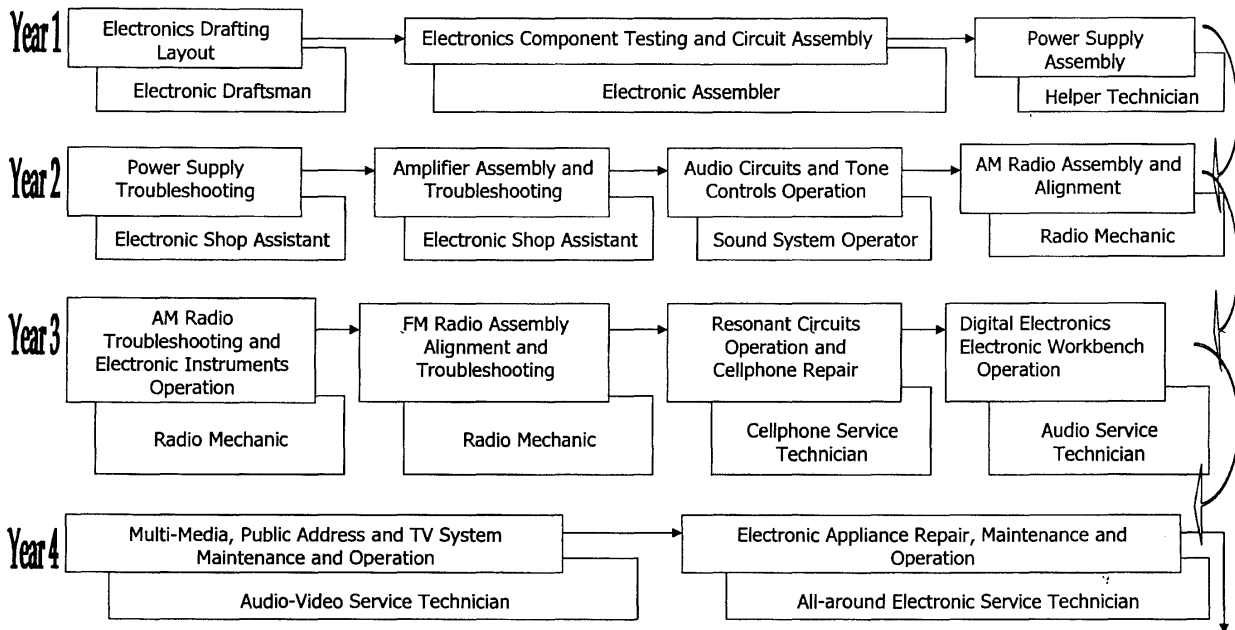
Year 1
Electronics Drafting Layout
Electronic Draftsman
Electronics Component Testing and Circuit Assembly
Electronic Assembler
Power Supply Assembly
Helper Technician

Year 2
Power Supply Troubleshooting
Electronic Shop Assistant
Amplifier Assembly and Troubleshooting
Electronic Shop Assistant
Audio Circuits and Tone Controls Operation
Sound System Operator
AM Radio Assembly and Alignment
Radio Mechanic

Year 3
AM Radio Troubleshooting and Electronic Instruments Operation
Radio Mechanic
FM Radio Assembly Alignment and Troubleshooting
Radio Mechanic
Resonant Circuits Operation and Cellphone Repair
Cellphone Service Technician
Digital Electronics Electronic Workbench Operation
Audio Service Technician

Year 4
Multi-Media, Public Address and TV System Maintenance and Operation
Audio-Video Service Technician
Electronic Appliance Repair, Maintenance and Operation
All-around Electronic Service Technician